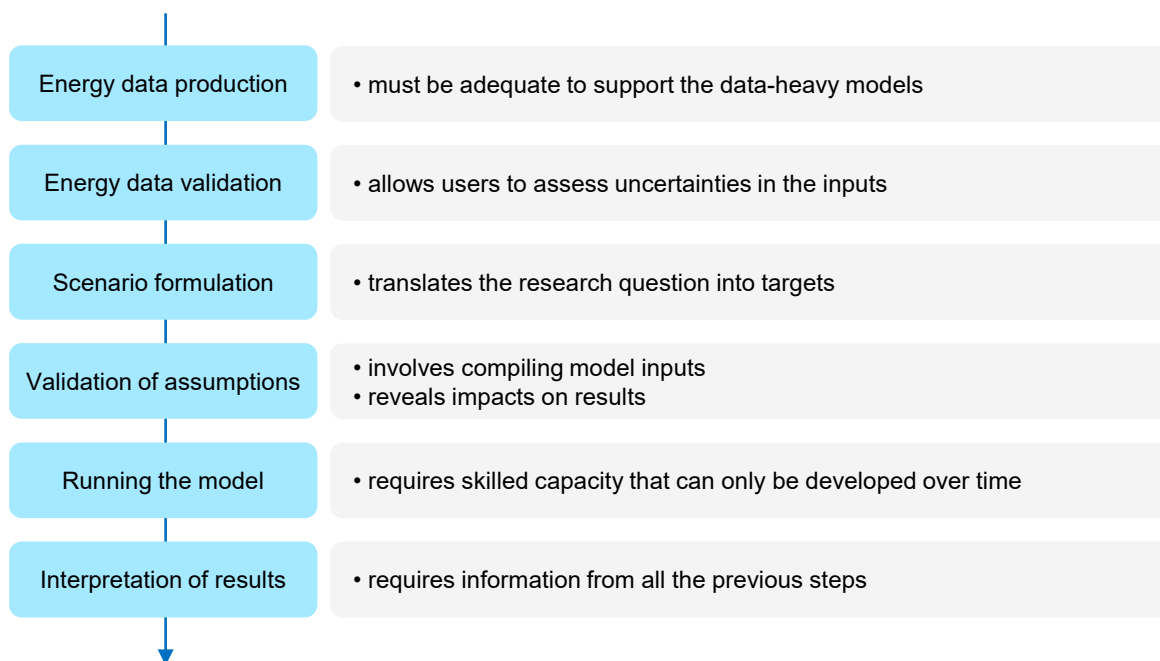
Energy data production

• must be adequate to support the data-heavy models

Energy data validation

• allows users to assess uncertainties in the inputs

Scenario formulation

• translates the research question into targets

Validation of assumptions

• involves compiling model inputs
• reveals impacts on results

Running the model

• requires skilled capacity that can only be developed over time

Interpretation of results

• requires information from all the previous steps